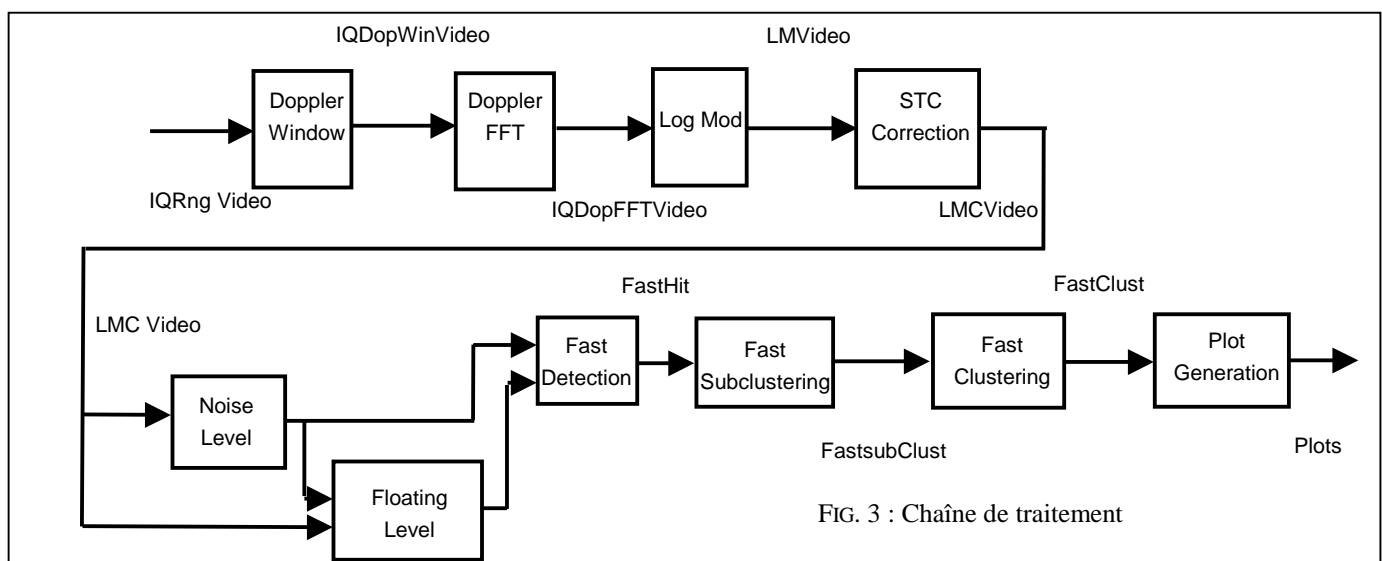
IQDopWinVideo

LMVideo

Doppler Window

Doppler FFT

Log Mod

STC Correction

IQRng Video

IQDopFFTVideo

LMCVideo

FastHit

FastClust

LMC Video

Fast Detection

Fast Subclustering

Fast Clustering

Plot Generation

Noise Level

Floating Level

FastsubClust

Plots

FIG. 3 : Chaîne de traitement